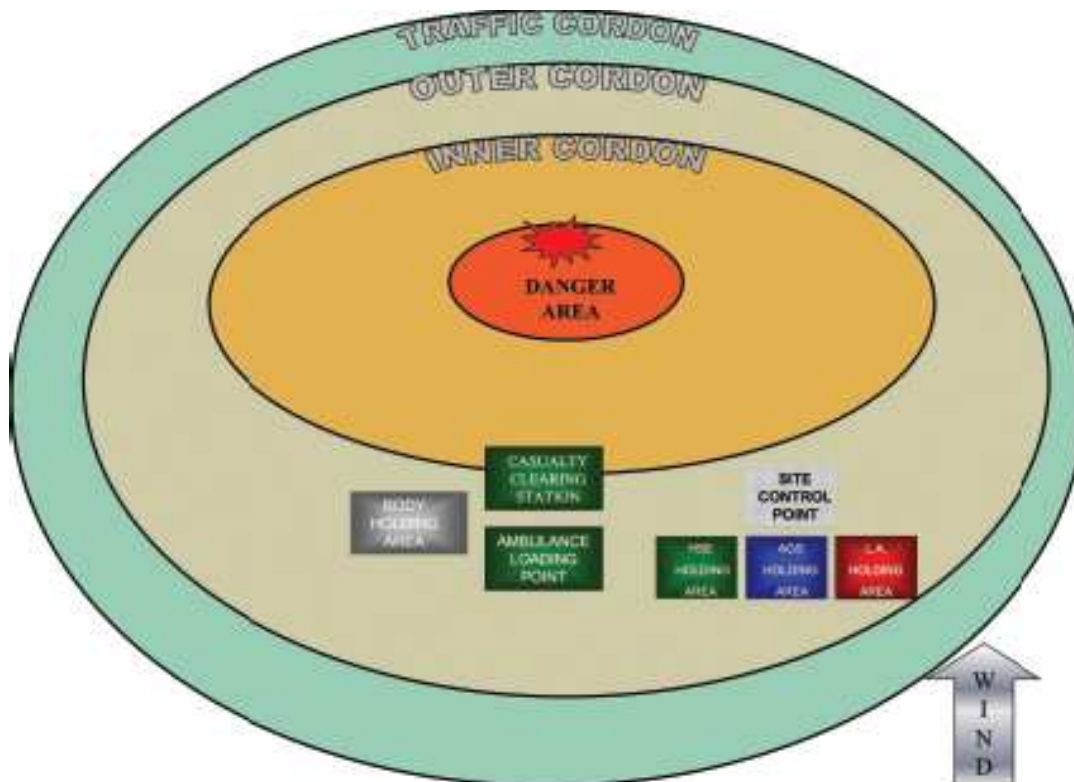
TRAFFIC CORDON

OUTER CORDON

INNER CORDON

DANGER AREA

CASUALTY CLEARING STATION

BODY HOLDING AREA

AMBULANCE LOADING POINT

SITE CONTROL POINT

FSE HOLDING AREA

AGS HOLDING AREA

L.A. HOLDING AREA

W I N D